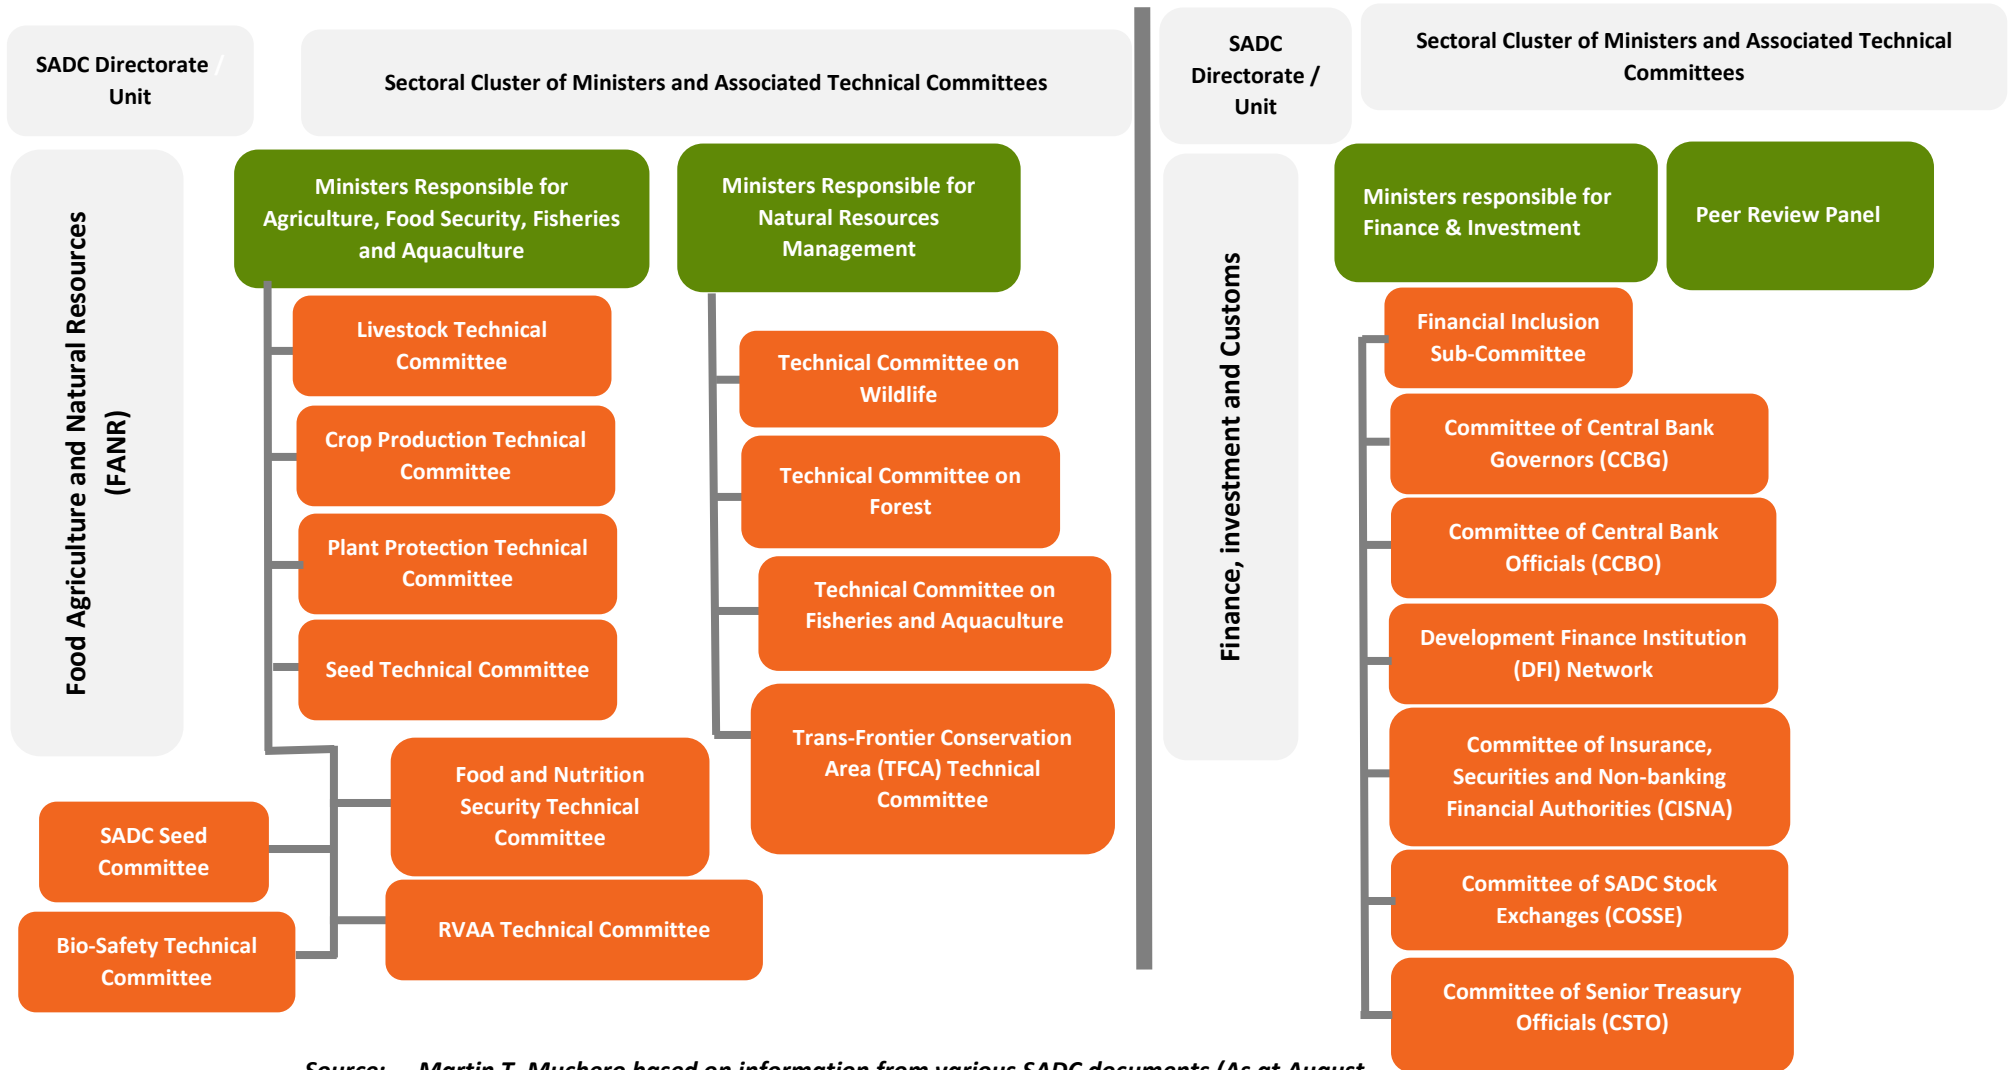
SADC Directorate / Unit

Sectoral Cluster of Ministers and Associated Technical Committees

Food Agriculture and Natural Resources (FANR)

Ministers Responsible for Agriculture, Food Security, Fisheries and Aquaculture

Livestock Technical Committee

Crop Production Technical Committee

Plant Protection Technical Committee

Seed Technical Committee

Food and Nutrition Security Technical Committee

RVAA Technical Committee

SADC Seed Committee

Bio-Safety Technical Committee

Ministers Responsible for Natural Resources Management

Technical Committee on Wildlife

Technical Committee on Forest

Technical Committee on Fisheries and Aquaculture

Trans-Frontier Conservation Area (TFCA) Technical Committee

SADC Directorate / Unit

Sectoral Cluster of Ministers and Associated Technical Committees

Finance, investment and Customs

Ministers responsible for Finance & Investment

Peer Review Panel

Financial Inclusion Sub-Committee

Committee of Central Bank Governors (CCBG)

Committee of Central Bank Officials (CCBO)

Development Finance Institution (DFI) Network

Committee of Insurance, Securities and Non-banking Financial Authorities (CISNA)

Committee of SADC Stock Exchanges (COSSE)

Committee of Senior Treasury Officials (CSTO)

Source: Martin T. Muchero based on information from various SADC documents (As at August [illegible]